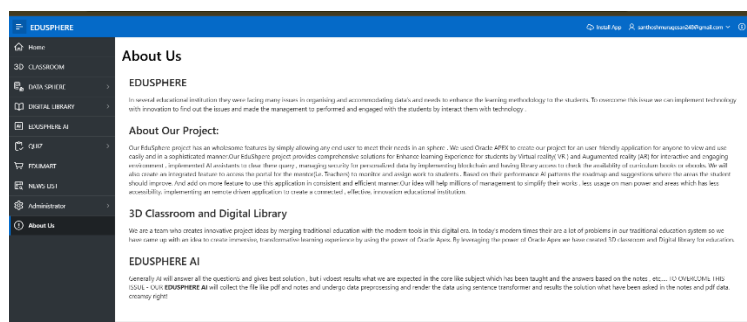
EDUSPHERE

Install App santhoshmuragesan2409@gmail.com

Home
3D CLASSROOM
DATA SPHERE
DIGITAL LIBRARY
EDUSPHERE AI
QUIZ
EDUMART
NEWS LIST
Administrator
About Us

About Us

EDUSPHERE

In several educational institution they were facing many issues in organising and accommodating data's and needs to enhance the learning methodology to the students. To overcome this issue we can implement technology with innovation to find out the issues and made the management to performed and engaged with the students by interact them with technology.

About Our Project:

Our EduSphere project has an wholesome features by simply allowing any end user to meet their needs in an sphere. We used Oracle APEX to create our project for an user friendly application for anyone to view and use easily and in a sophisticated manner.Our EduSphere project provides comprehensive solutions for Enhance learning experience for students by Virtual reality( VR ) and Augumented reality (AR) for interactive and engaging environment , implemented AI assistants to clear there query , managing security for personalized data by implementing blockchain and having library access to check the availability of curriculum books or ebooks. We will also create an integrated feature to access the portal for the mentor(i.e. Teachers) to monitor and assign work to students , Based on their performance AI patterns the roadmap and suggestions where the areas the student should improve. And add on more feature to use this application in consistent and efficient manner.Our idea will help millions of management to simplify their works , less usage on man power and areas which has less accessibility, implementing an remote-driven application to create a connected , effective, innovation educational institution.

3D Classroom and Digital Library

We are a team who creates innovative project ideas by merging traditional education with the modern tools in this digital era. In today's modern times their are a lot of problems in our traditional education system so we have came up with an idea to create immersive, transformative learning experience by using the power of Oracle Apex. By leveraging the power of Oracle Apex we have created 3D classroom and Digital library for educators.

EDUSPHERE AI

Generally AI will answer all the questions and gives best solution , but i vdoest results what we are expected in the core like subject which has been taught and the answers based on the notes , etc.... TO OVERCOME THIS ISSUE - OUR EDUSPHERE AI will collect the file like pdf and notes and undergo data preprocessing and render the data using sentence transformer and results the solution what have been asked in the notes and pdf data. creamy right!